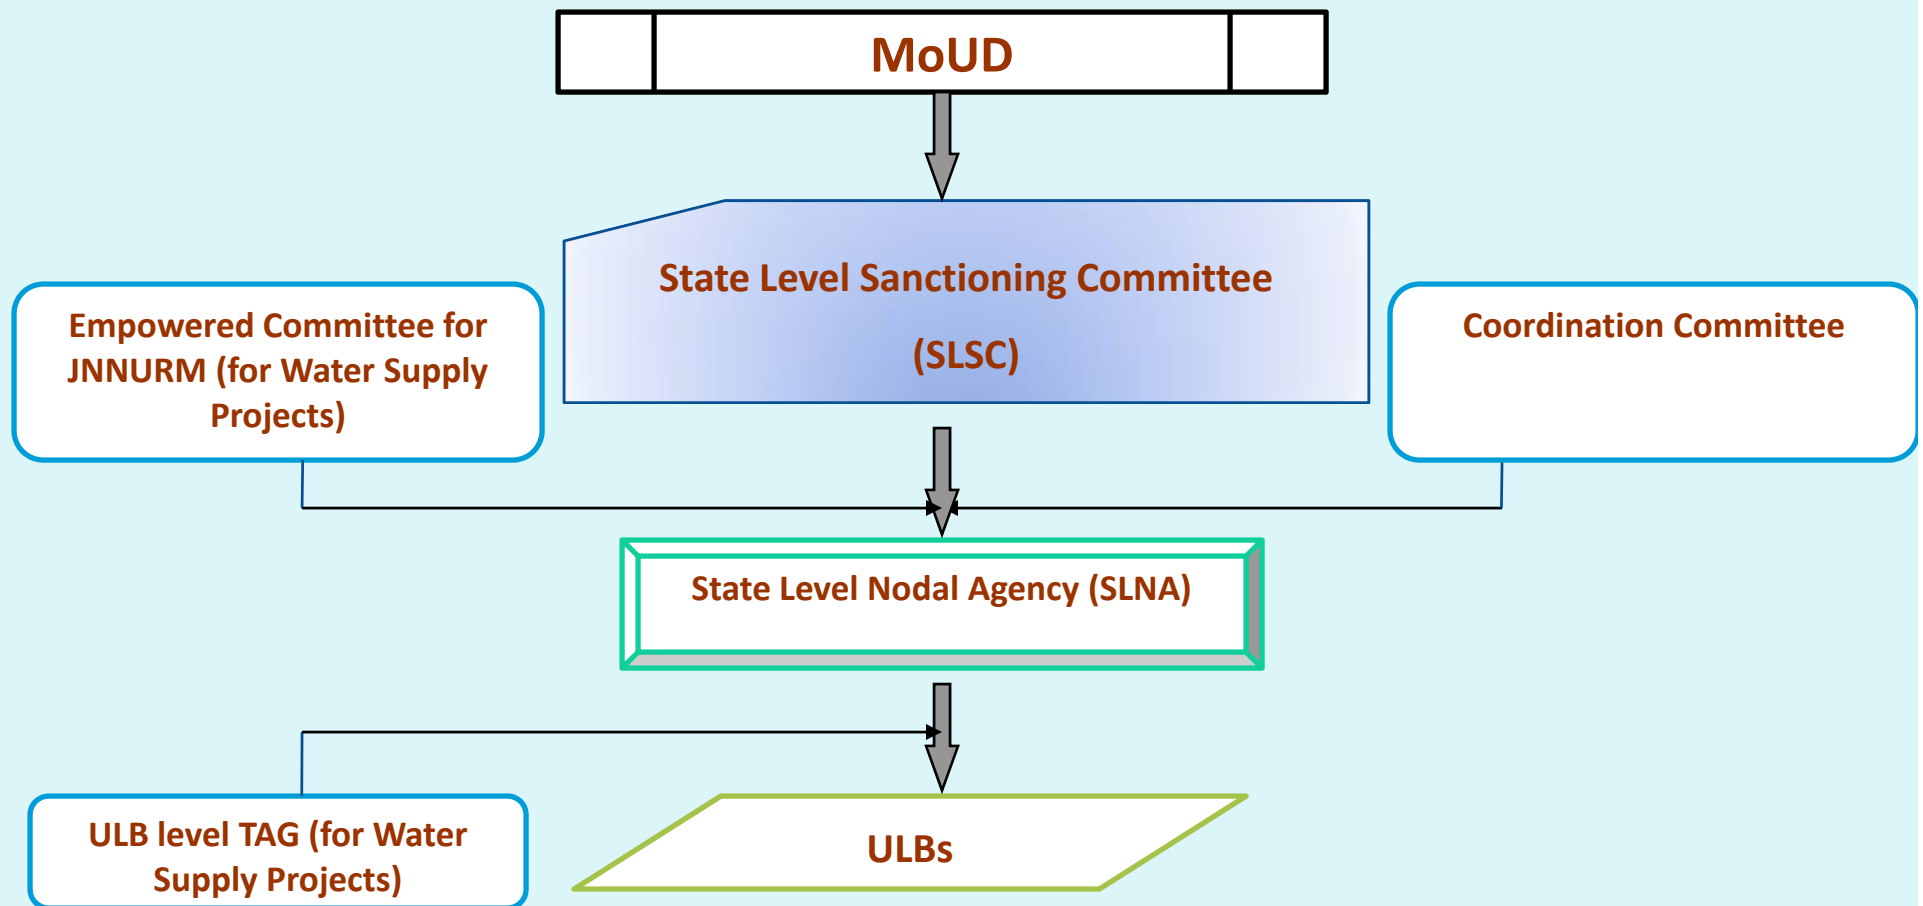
MoUD

State Level Sanctioning Committee

(SLSC)

Empowered Committee for JNNURM (for Water Supply Projects)

Coordination Committee

State Level Nodal Agency (SLNA)

ULB level TAG (for Water Supply Projects)

ULBs